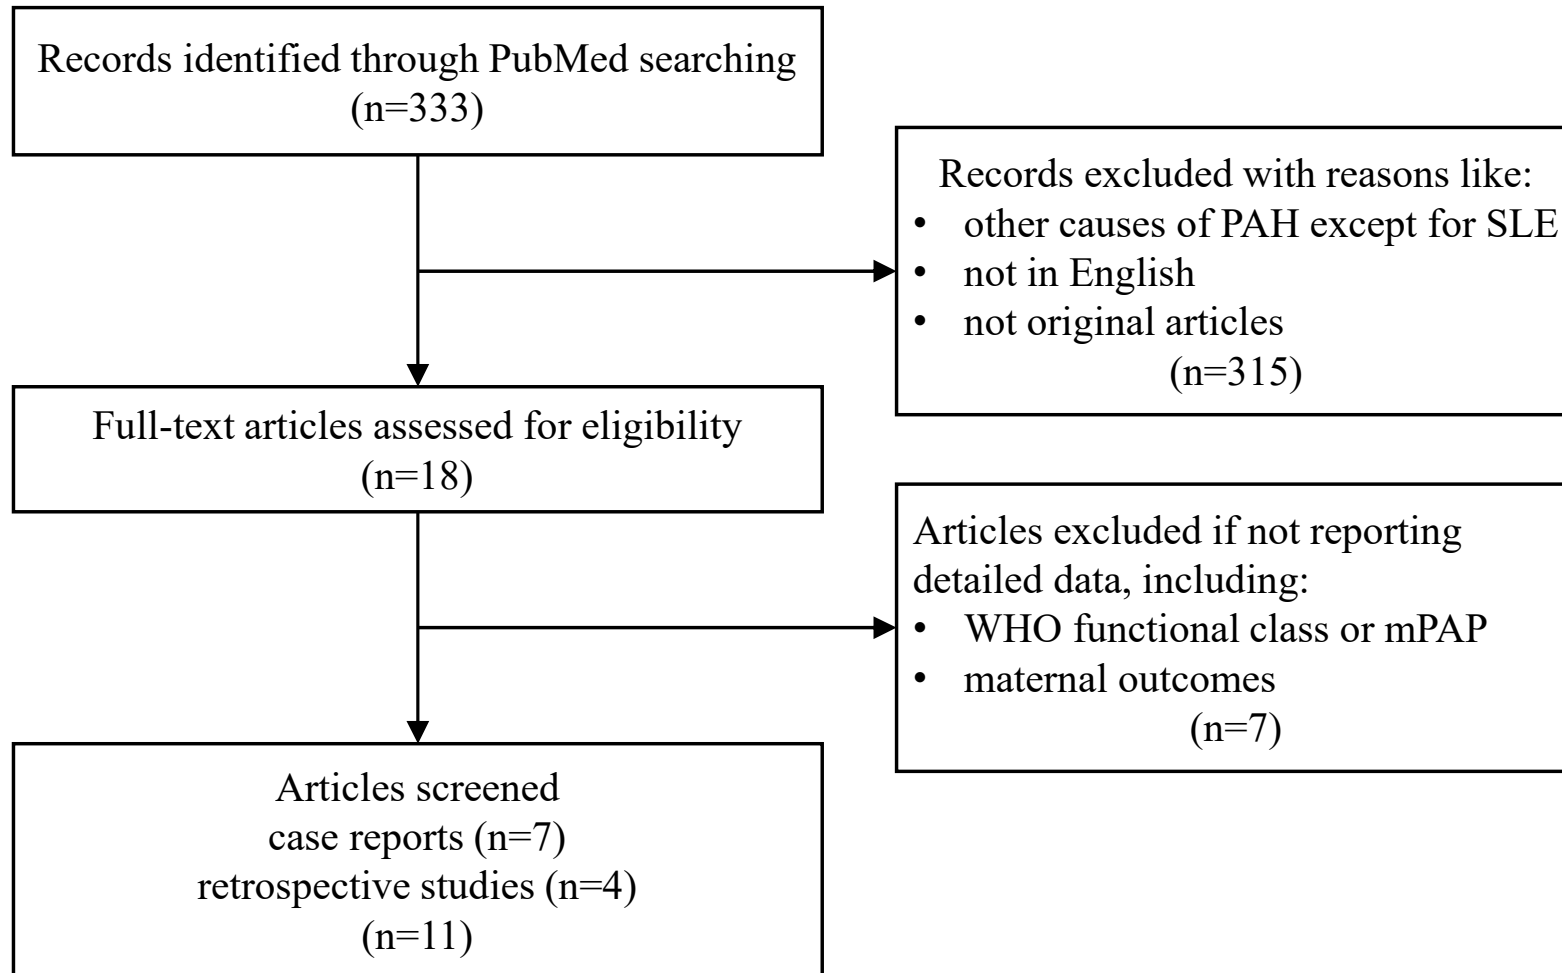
Records identified through PubMed searching
(n=333)

Records excluded with reasons like:
- other causes of PAH except for SLE
- not in English
- not original articles
(n=315)

Full-text articles assessed for eligibility
(n=18)

Articles excluded if not reporting detailed data, including:
- WHO functional class or mPAP
- maternal outcomes
(n=7)

Articles screened
case reports (n=7)
retrospective studies (n=4)
(n=11)